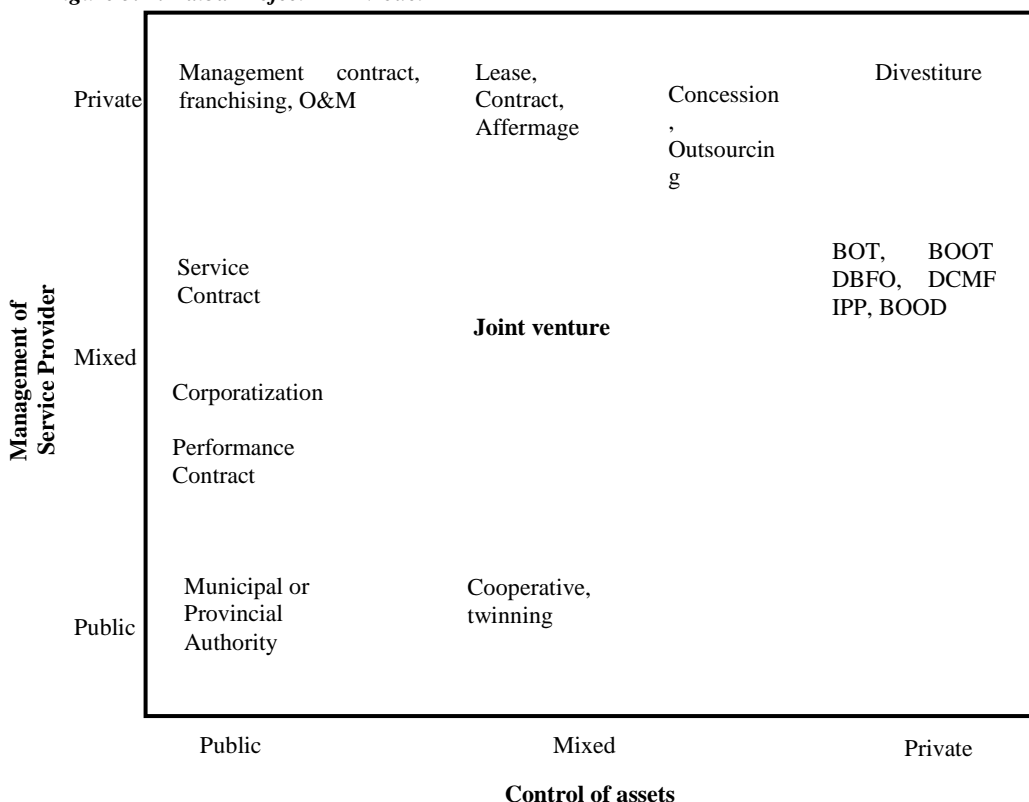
Management of Service Provider

Private

Management contract, franchising, O&M

Lease, Contract, Affermage

Concession , Outsourcing

Divestiture

Service Contract

Joint venture

BOT, BOOT DBFO, DCMF IPP, BOOD

Mixed

Corporatization

Performance Contract

Public

Municipal or Provincial Authority

Cooperative, twinning

Public

Mixed

Private

Control of assets